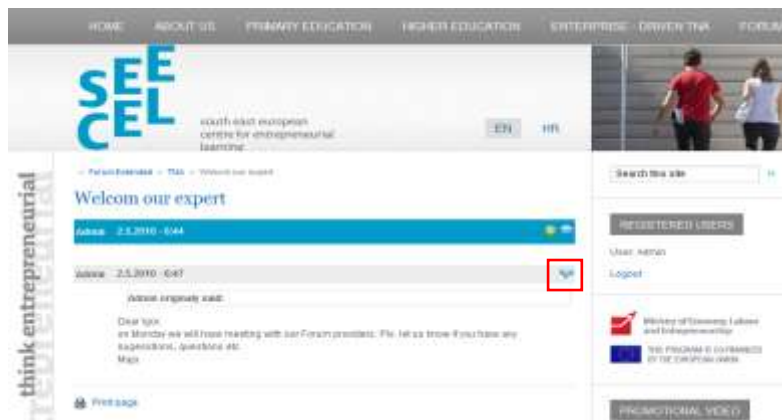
HOME ABOUT US PRIMARY EDUCATION HIGHER EDUCATION ENTERPRISE - DRIVEN TNA FORUM

SEE CEL

south east european centre for entrepreneurial learning

EN HR

think entrepreneurial

» Forum Extended » TNA » Welcom our expert

Welcom our expert

Admin 2.5.2010 - 6:44

Admin 2.5.2010 - 6:47

Admin originally said:

Dear bjox,
on Monday we will have meeting with our Forum providers. Pls. let us know if you have any suggestions, questions etc.
Maja

Print page

Search this site

REGISTERED USERS

User: Admin

Logout

Ministry of Economy, Labour and Entrepreneurship

THIS PROGRAM IS CO-FINANCED BY THE EUROPEAN UNION

PROMOTIONAL VIDEO